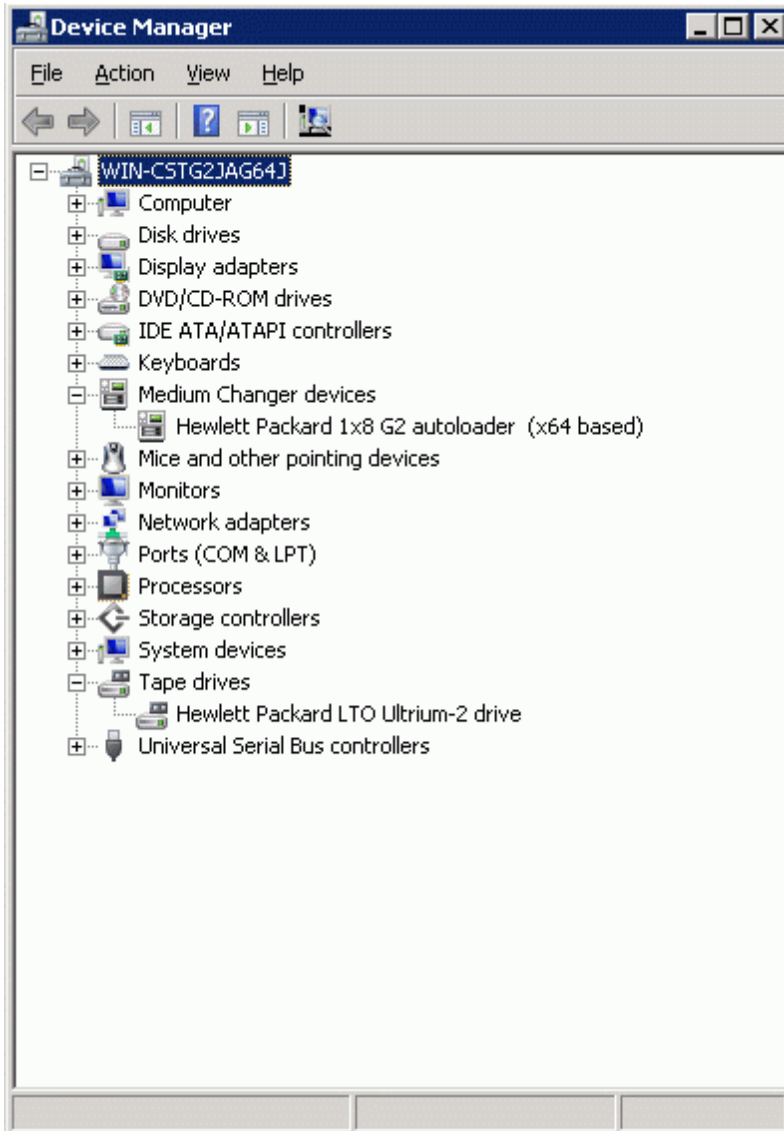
Device Manager

File Action View Help

WIN-CSTG2JAG64J
Computer
Disk drives
Display adapters
DVD/CD-ROM drives
IDE ATA/ATAPI controllers
Keyboards
Medium Changer devices
Hewlett Packard 1x8 G2 autoloader (x64 based)
Mice and other pointing devices
Monitors
Network adapters
Ports (COM & LPT)
Processors
Storage controllers
System devices
Tape drives
Hewlett Packard LTO Ultrium-2 drive
Universal Serial Bus controllers